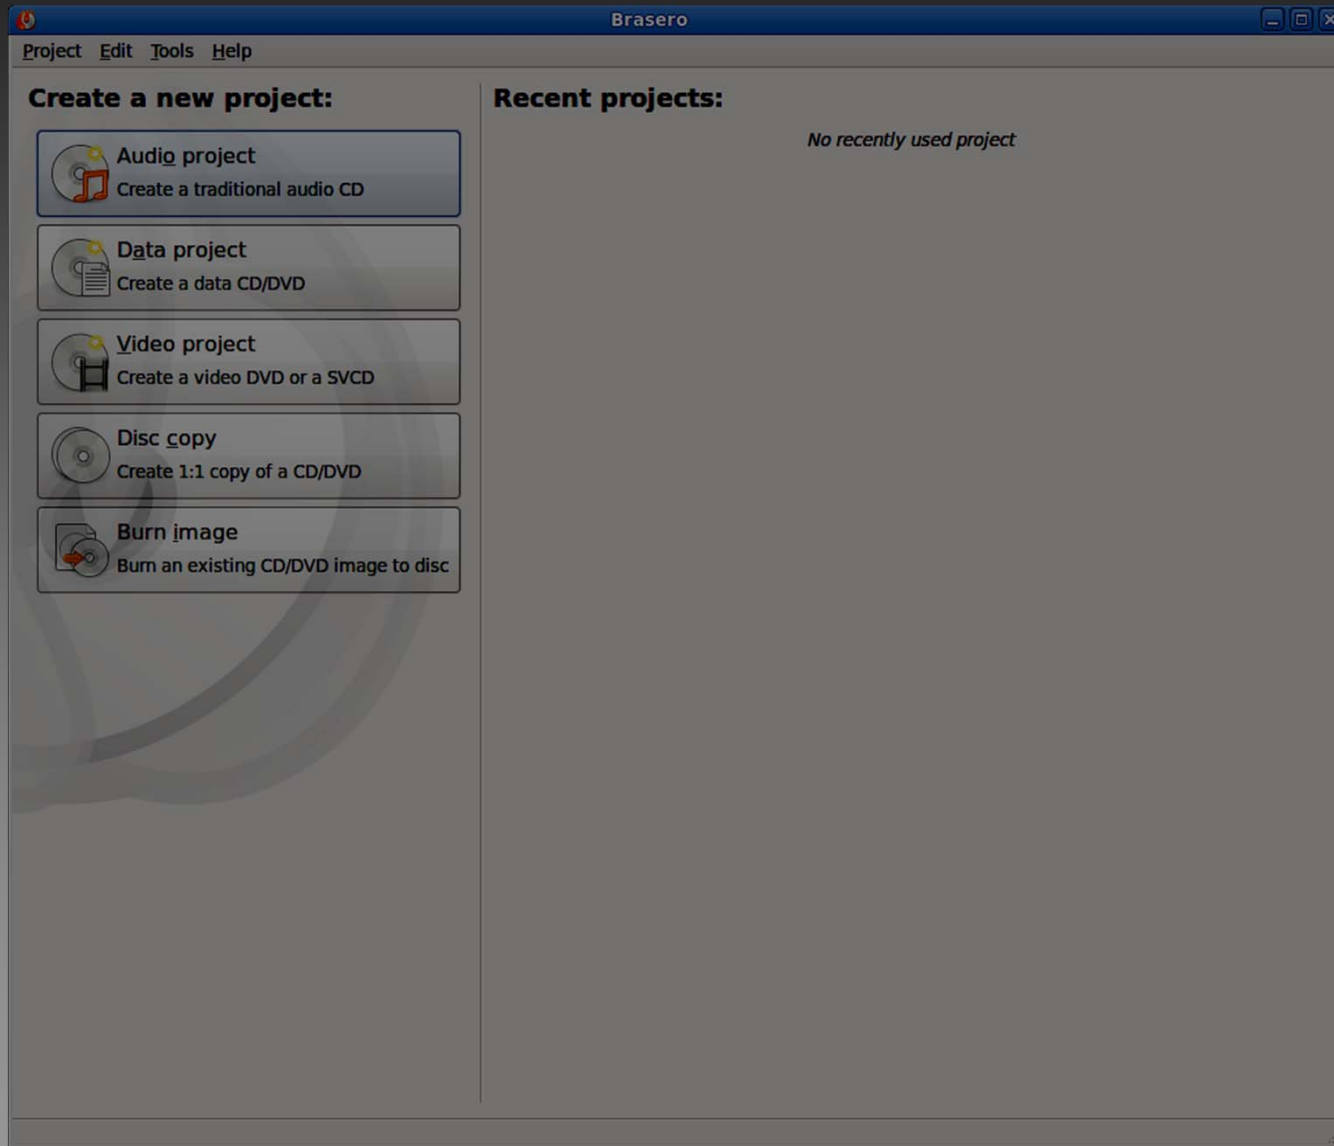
Brasero

Project Edit Tools Help

Create a new project:

Audio project
Create a traditional audio CD

Data project
Create a data CD/DVD

Video project
Create a video DVD or a SVCD

Disc copy
Create 1:1 copy of a CD/DVD

Burn image
Burn an existing CD/DVD image to disc

Recent projects:

No recently used project